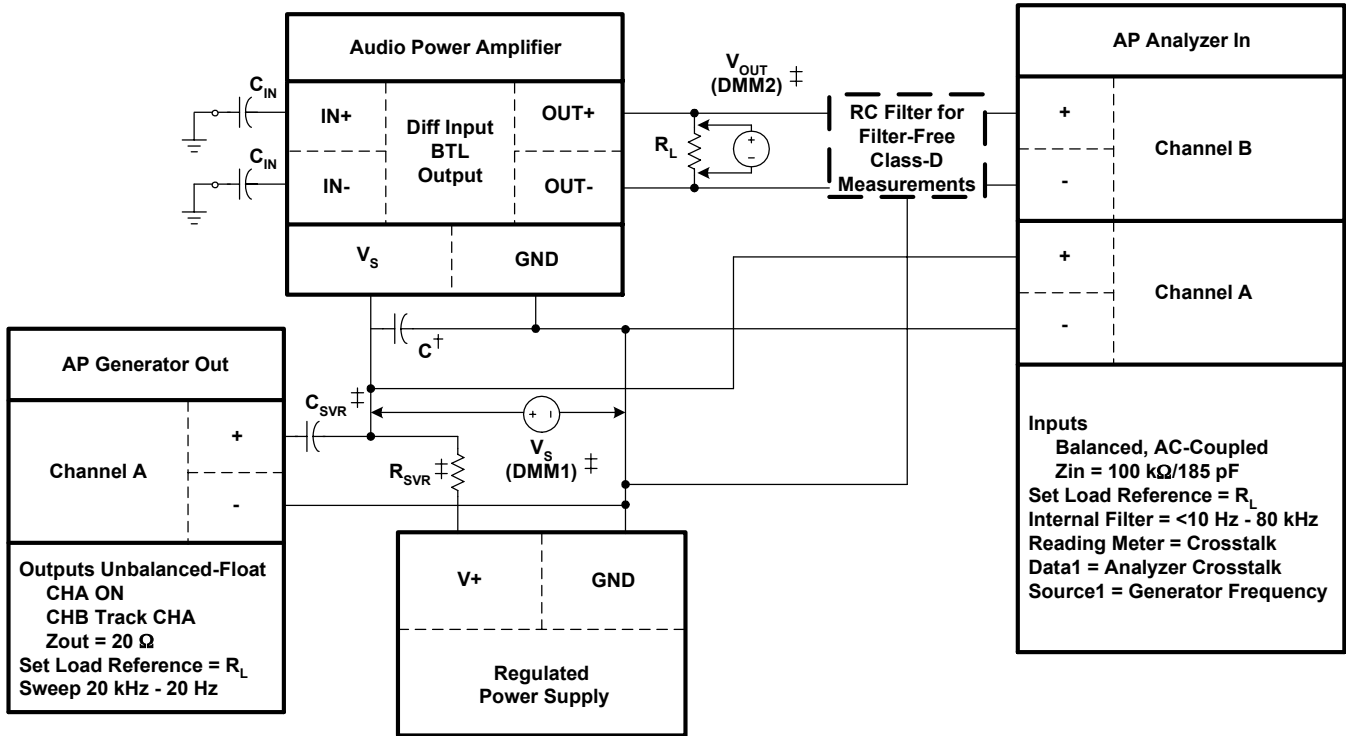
Audio Power Amplifier

$C_{IN}$

IN+

Diff Input BTL Output

OUT+

$C_{IN}$

IN-

OUT-

$V_S$

GND

$V_{OUT}$ (DMM2) ‡

$R_L$

RC Filter for Filter-Free Class-D Measurements

AP Analyzer In

+

Channel B

-

+

Channel A

-

C†

AP Generator Out

Channel A

+

-

$C_{SVR}$ ‡

$R_{SVR}$ ‡

$V_S$ (DMM1) ‡

Outputs Unbalanced-Float
CHA ON
CHB Track CHA
Zout = 20 Ω
Set Load Reference = $R_L$
Sweep 20 kHz - 20 Hz

V+

GND

Regulated Power Supply

Inputs
Balanced, AC-Coupled
Zin = 100 kΩ/185 pF
Set Load Reference = $R_L$
Internal Filter = <10 Hz - 80 kHz
Reading Meter = Crosstalk
Data1 = Analyzer Crosstalk
Source1 = Generator Frequency